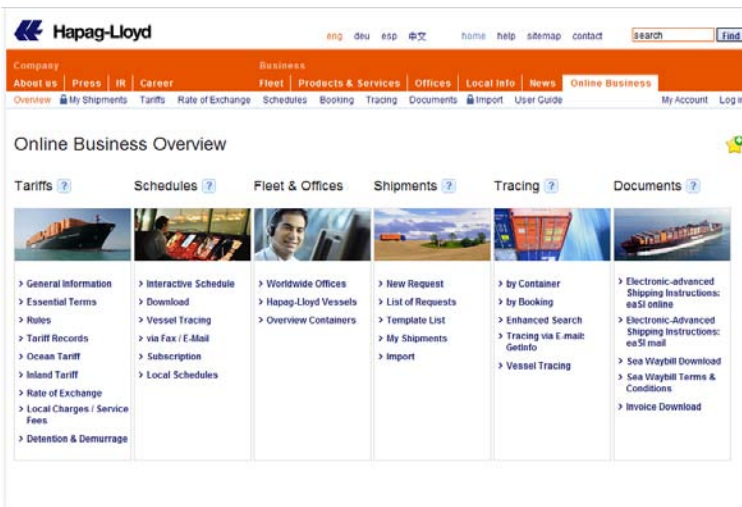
Hapag-Lloyd

eng deu esp 中文 home help sitemap contact search Find

Company
About us | Press | IR | Career

Business
Fleet | Products & Services | Offices | Local Info | News | Online Business

Overview My Shipments Tariffs Rate of Exchange Schedules Booking Tracing Documents Import User Guide My Account Log i

Online Business Overview

Tariffs ?

> General Information
> Essential Terms
> Rules
> Tariff Records
> Ocean Tariff
> Inland Tariff
> Rate of Exchange
> Local Charges / Service Fees
> Detention & Demurrage

Schedules ?

> Interactive Schedule
> Download
> Vessel Tracing
> via Fax / E-Mail
> Subscription
> Local Schedules

Fleet & Offices

> Worldwide Offices
> Hapag-Lloyd Vessels
> Overview Containers

Shipments ?

> New Request
> List of Requests
> Template List
> My Shipments
> Import

Tracing ?

> by Container
> by Booking
> Enhanced Search
> Tracing via E-mail: GetInfo
> Vessel Tracing

Documents ?

> Electronic-advanced Shipping Instructions: eaSI online
> Electronic-Advanced Shipping Instructions: eaSI mail
> Sea Waybill Download
> Sea Waybill Terms & Conditions
> Invoice Download